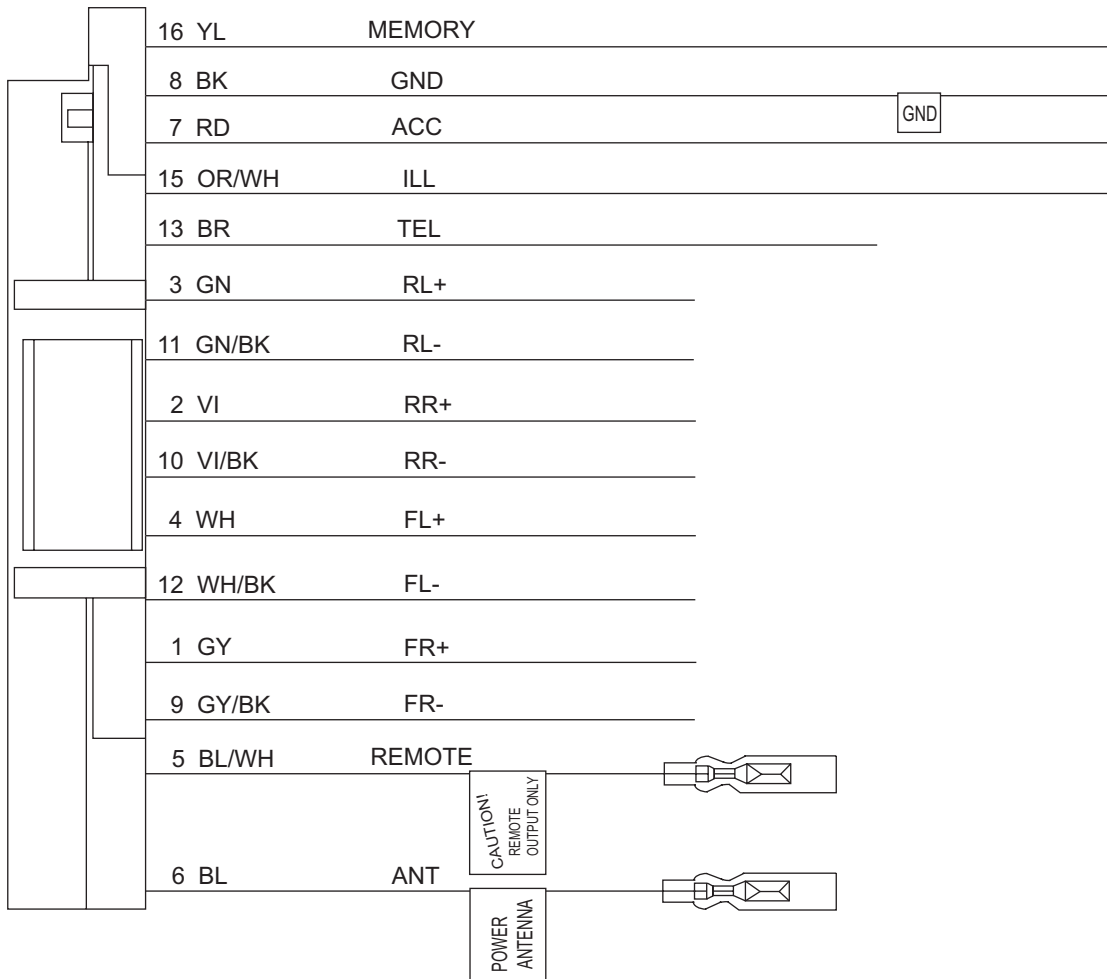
16 YL MEMORY
8 BK GND
GND
7 RD ACC
15 OR/WH ILL
13 BR TEL
3 GN RL+
11 GN/BK RL-
2 VI RR+
10 VI/BK RR-
4 WH FL+
12 WH/BK FL-
1 GY FR+
9 GY/BK FR-
5 BL/WH REMOTE
CAUTION! REMOTE OUTPUT ONLY
6 BL ANT
POWER ANTENNA